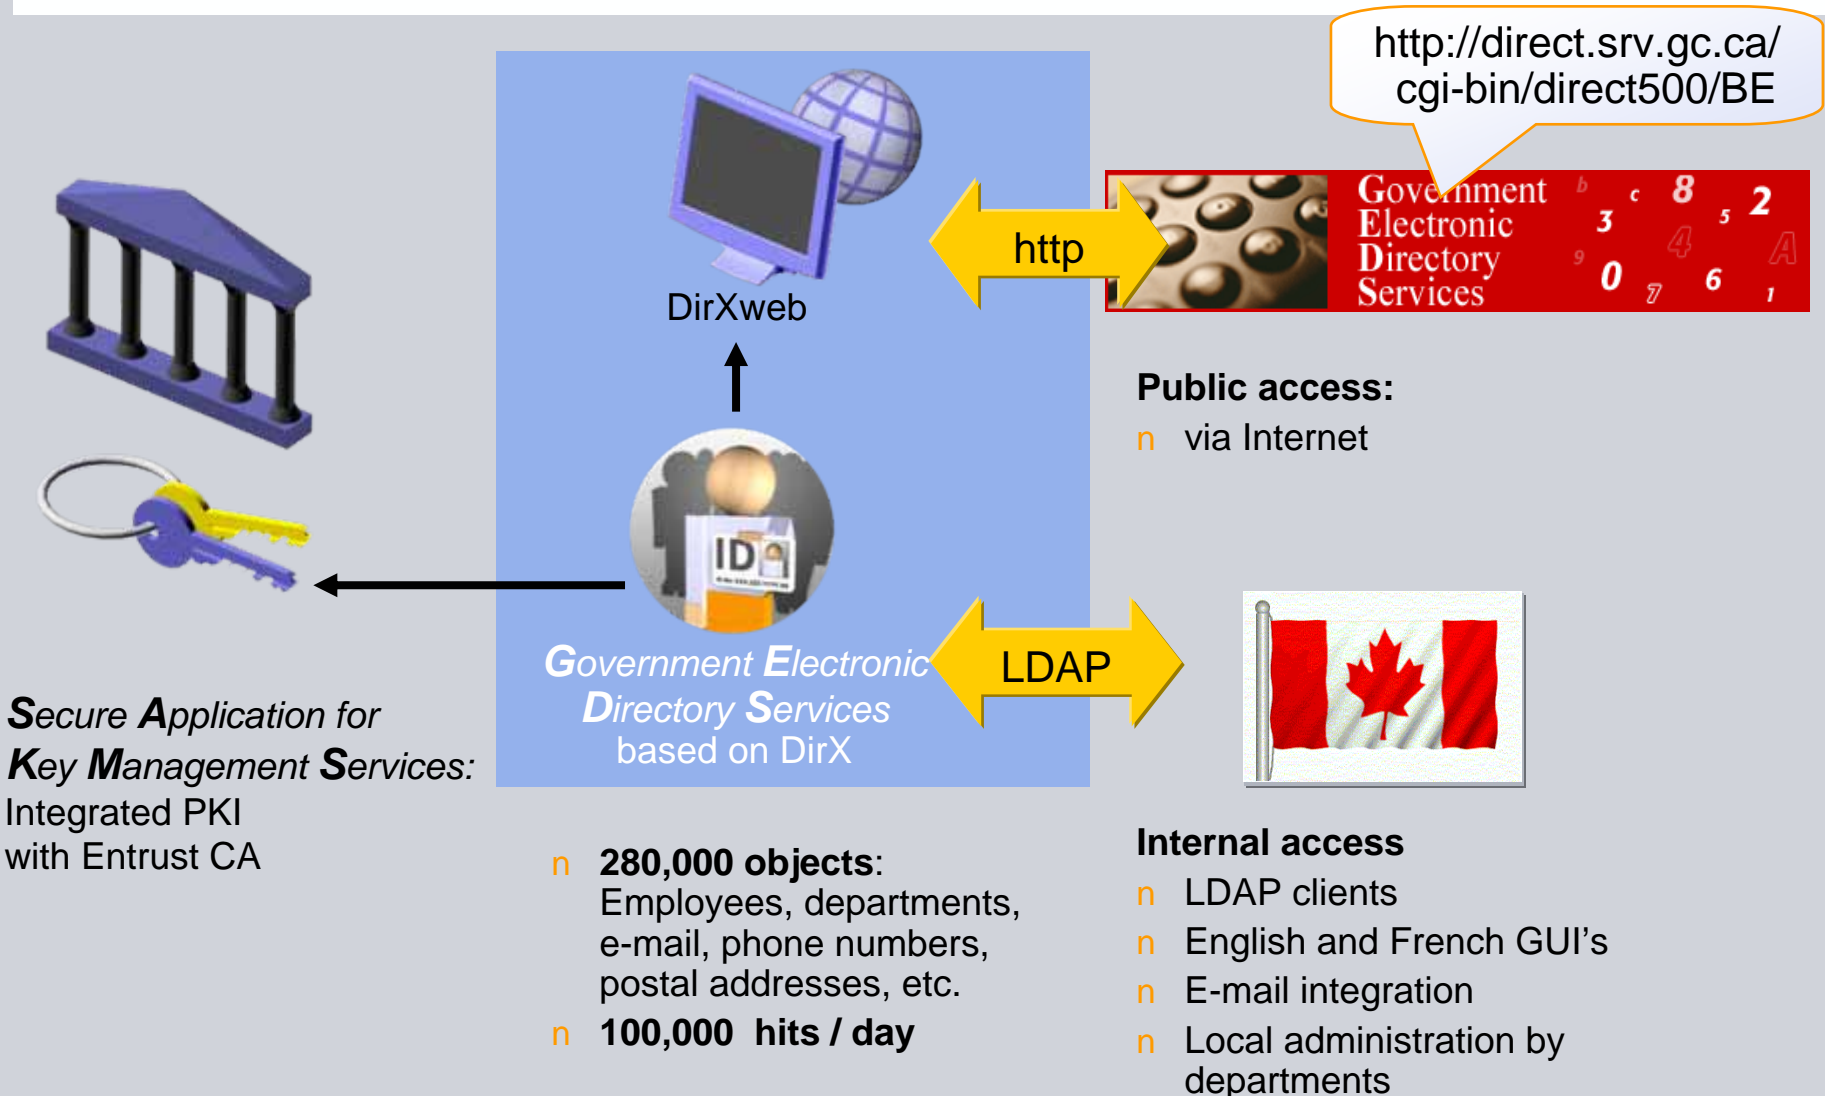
http://direct.srv.gc.ca/
cgi-bin/direct500/BE

DirXweb

http

Government Electronic Directory Services

Public access:

n via Internet

Government Electronic Directory Services based on DirX

LDAP

Secure Application for Key Management Services:
Integrated PKI with Entrust CA

n **280,000 objects**: Employees, departments, e-mail, phone numbers, postal addresses, etc.

n **100,000 hits / day**

**Internal access**

n LDAP clients

n English and French GUI's

n E-mail integration

n Local administration by departments